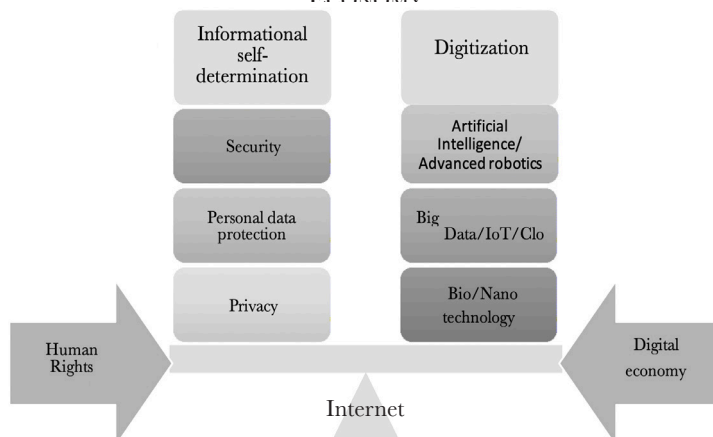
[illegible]

Informational self-determination

Security

Personal data protection

Privacy

Digitization

Artificial Intelligence/ Advanced robotics

Big Data/IoT/Clo

Bio/Nano technology

Human Rights

Digital economy

Internet